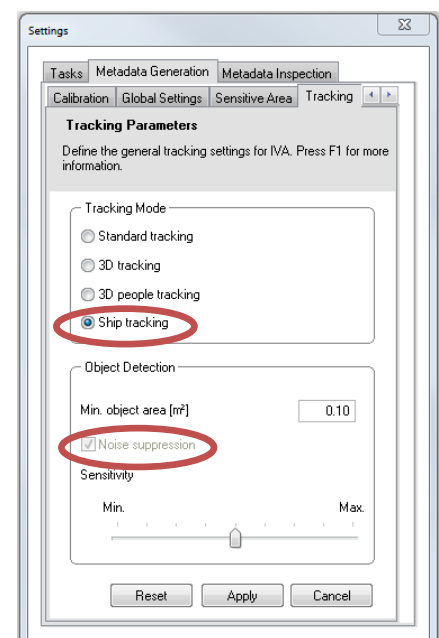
Settings

Tasks | Metadata Generation | Metadata Inspection

Calibration | Global Settings | Sensitive Area | Tracking

Tracking Parameters

Define the general tracking settings for IVA. Press F1 for more information.

Tracking Mode

Standard tracking

3D tracking

3D people tracking

Ship tracking

Object Detection

Min. object area [m²] 0.10

Noise suppression

Sensitivity

Min. Max.

Reset Apply Cancel